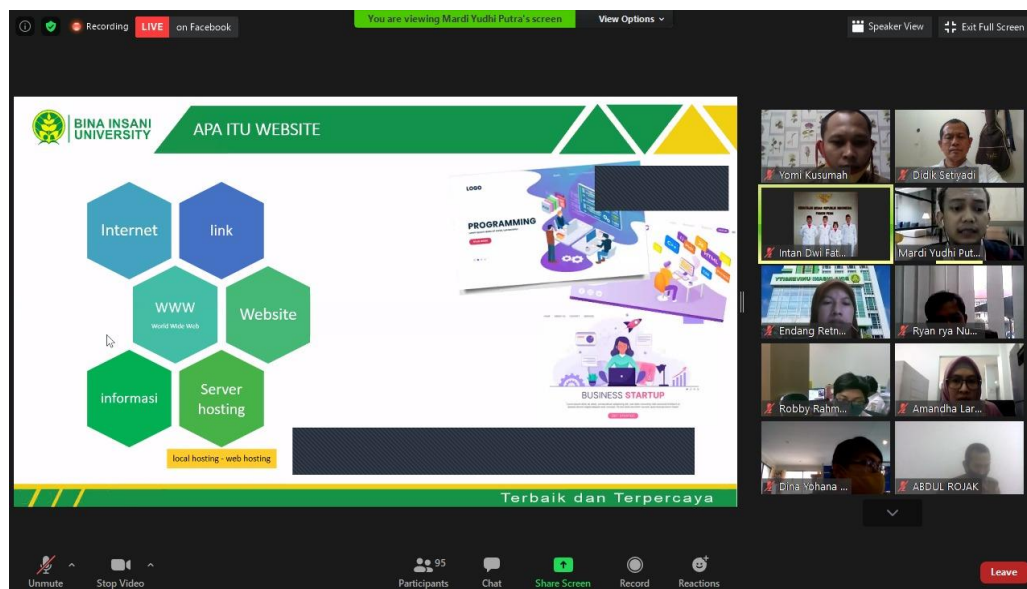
Recording LIVE on Facebook

You are viewing Mardi Yudhi Putra's screen View Options

Speaker View Exit Full Screen

BINA INSANI UNIVERSITY

APA ITU WEBSITE

Internet

link

WWW
World Wide Web

Website

informasi

Server hosting

local hosting - web hosting

LOGO

PROGRAMMING

BUSINESS STARTUP

Terbaik dan Terpercaya

Yomi Kusumah

Didik Setiyadi

Intan Dwi Fat...

Mardi Yudhi Put...

Endang Retn...

Ryan rya Nu...

Robby Rahm...

Amandha Lar...

Dina Yohana ...

ABDUL ROJAK

Unmute

Stop Video

95
Participants

Chat

Share Screen

Record

Reactions

Leave